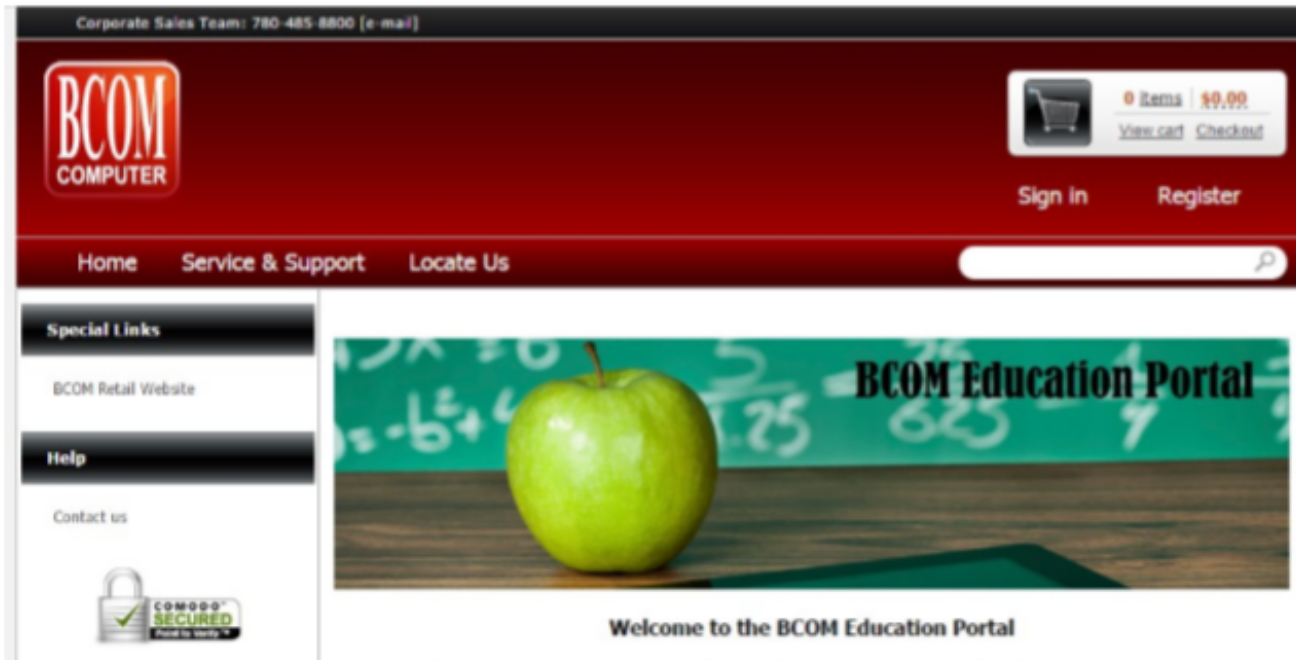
Corporate Sales Team: 780-485-8800 [e-mail]

BCOM COMPUTER

0 Items | $0.00
View cart Checkout

Sign in Register

Home Service & Support Locate Us

Special Links

BCOM Retail Website

Help

Contact us

COMODO SECURED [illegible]

BCOM Education Portal

Welcome to the BCOM Education Portal